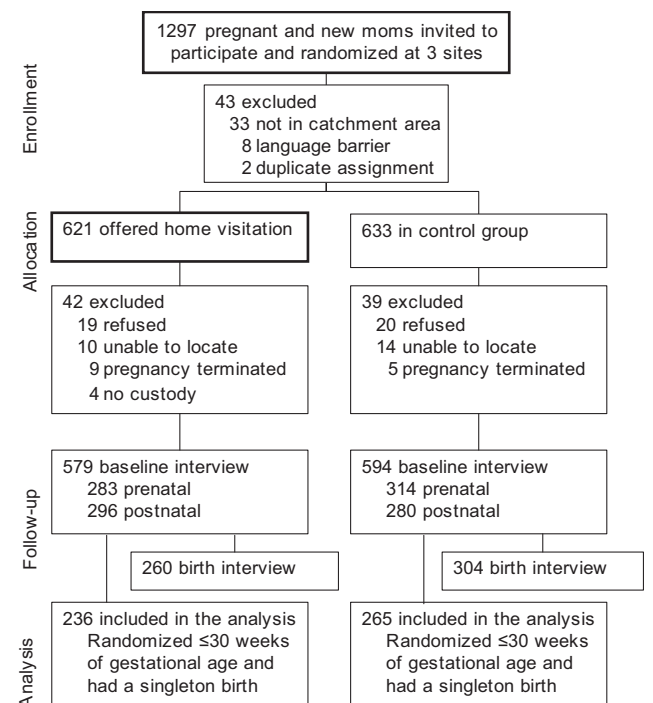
Enrollment

1297 pregnant and new moms invited to participate and randomized at 3 sites

43 excluded
33 not in catchment area
8 language barrier
2 duplicate assignment

Allocation

621 offered home visitation

633 in control group

42 excluded
19 refused
10 unable to locate
9 pregnancy terminated
4 no custody

39 excluded
20 refused
14 unable to locate
5 pregnancy terminated

Follow-up

579 baseline interview
283 prenatal
296 postnatal

594 baseline interview
314 prenatal
280 postnatal

260 birth interview

304 birth interview

Analysis

236 included in the analysis
Randomized ≤30 weeks of gestational age and had a singleton birth

265 included in the analysis
Randomized ≤30 weeks of gestational age and had a singleton birth